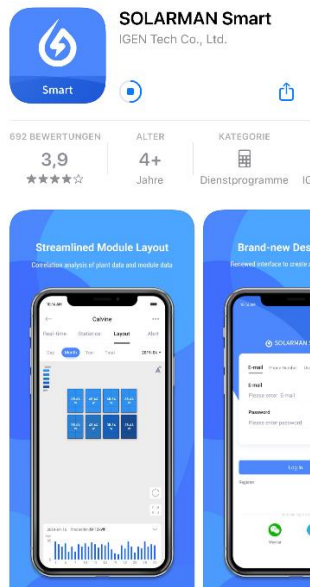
Smart

SOLARMAN Smart
IGEN Tech Co., Ltd.

692 BEWERTUNGEN
3,9
★★★★☆

ALTER
4+
Jahre

KATEGORIE
Dienstprogramme

IG

Streamlined Module Layout
Correlation analysis of plant data and module data

Calvine
Real-time
Statistics
Layout
Alert
Day
Month
Year
Total

Brand-new Des
Renewed interface to create a

SOLARMAN
E-mail
Phone Number
E-mail
Please enter E-mail
Password
Please enter password
Log in
Register
WeChat